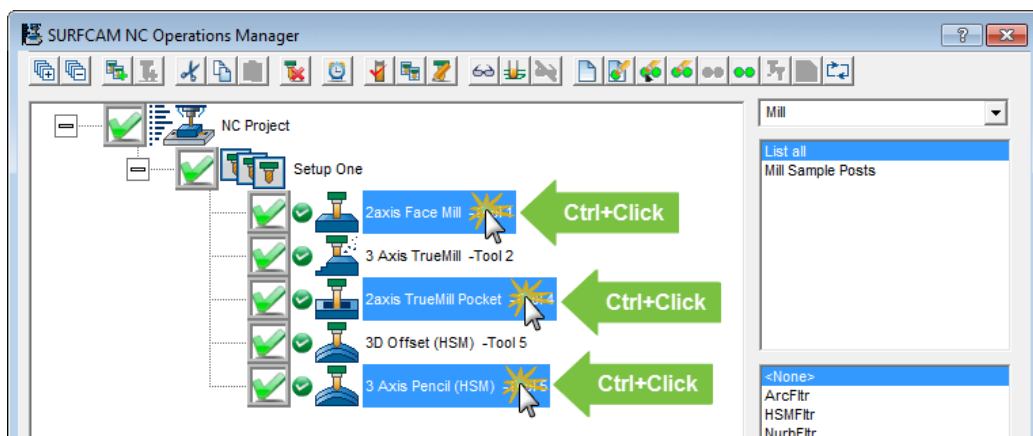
SURFCAM NC Operations Manager

NC Project

Setup One

2axis Face Mill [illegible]

Ctrl+Click

3 Axis TrueMill -Tool 2

2axis TrueMill Pocket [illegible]

Ctrl+Click

3D Offset (HSM) -Tool 5

3 Axis Pencil (HSM) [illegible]

Ctrl+Click

Mill

List all
Mill Sample Posts

<None>
ArcFltr
HSMFltr
NurbFltr